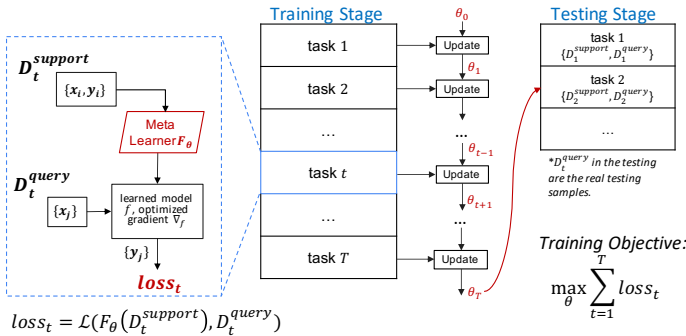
$D_t^{support}$

$\{x_i, y_i\}$

Meta Learner$F_\theta$

$D_t^{query}$

$\{x_j\}$

learned model $f$, optimized gradient $\nabla_f$

$\{y_j\}$

$loss_t$

$loss_t = \mathcal{L}(F_\theta(D_t^{support}), D_t^{query})$

Training Stage

task 1

task 2

...

task $t$

...

task $T$

$\theta_0$

Update

$\theta_1$

Update

...

$\theta_{t-1}$

Update

$\theta_{t+1}$

...

Update

$\theta_T$

Testing Stage

task 1 $\{D_1^{support}, D_1^{query}\}$

task 2 $\{D_2^{support}, D_2^{query}\}$

...

*$D_t^{query}$ in the testing are the real testing samples.

Training Objective:

$\max_\theta \sum_{t=1}^{T} loss_t$